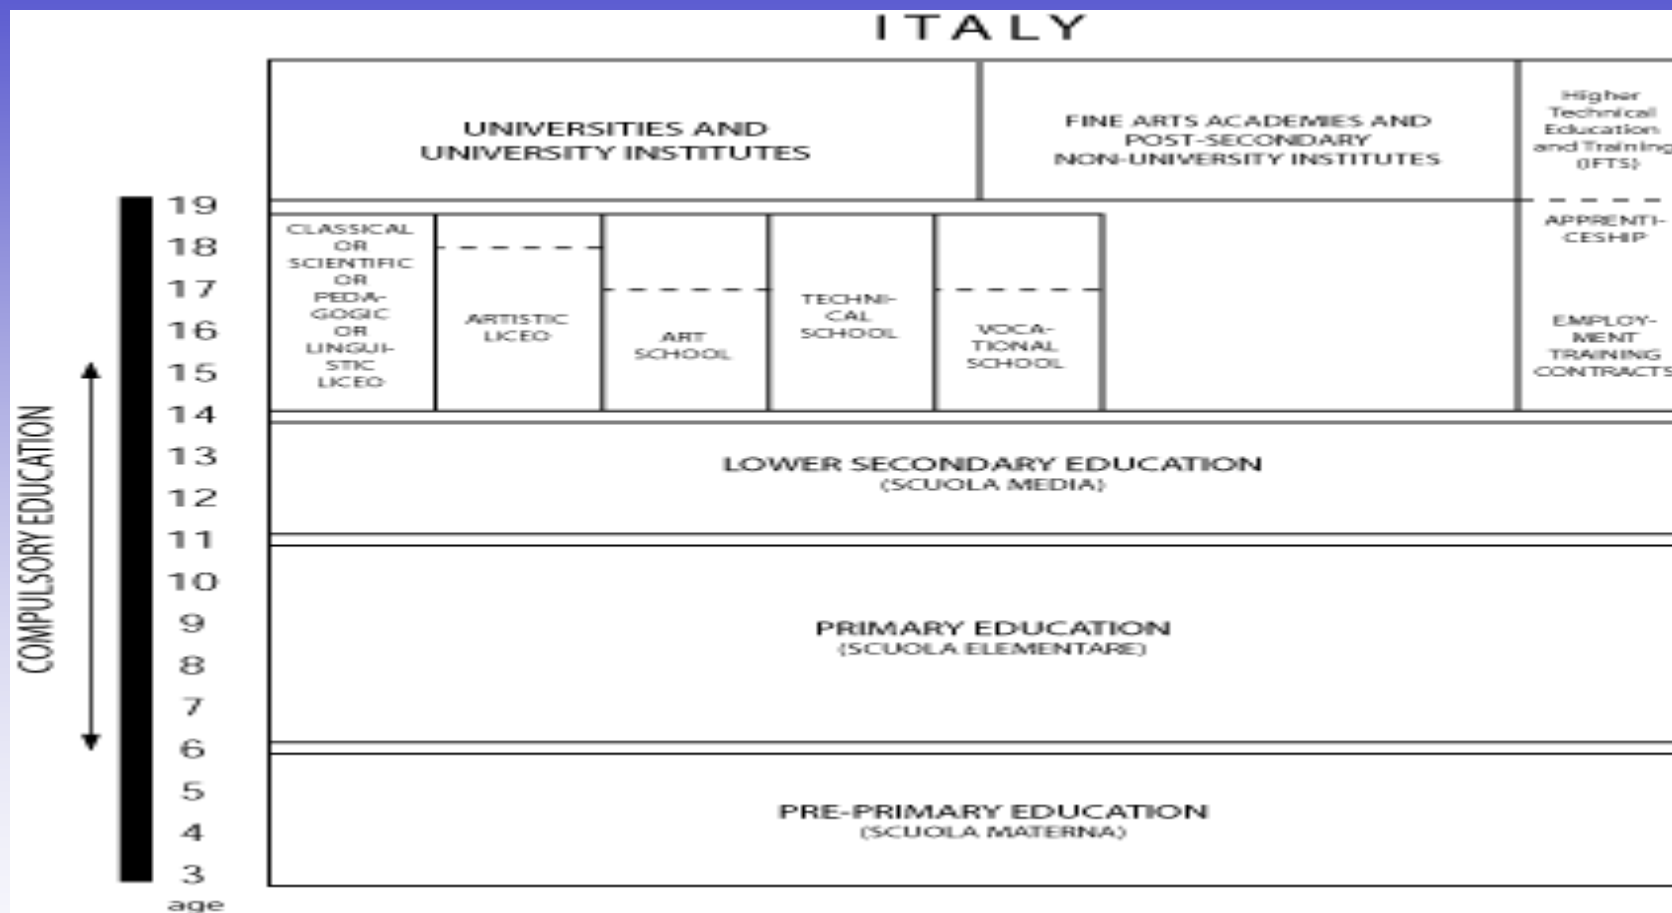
ITALY

UNIVERSITIES AND UNIVERSITY INSTITUTES

FINE ARTS ACADEMIES AND POST-SECONDARY NON-UNIVERSITY INSTITUTES

Higher Technical Education and Training (IFTS)

APPRENTICESHIP

EMPLOYMENT TRAINING CONTRACTS

CLASSICAL OR SCIENTIFIC OR PEDAGOGIC OR LINGUISTIC LICEO

ARTISTIC LICEO

ART SCHOOL

TECHNICAL SCHOOL

VOCATIONAL SCHOOL

LOWER SECONDARY EDUCATION
(SCUOLA MEDIA)

PRIMARY EDUCATION
(SCUOLA ELEMENTARE)

PRE-PRIMARY EDUCATION
(SCUOLA MATERNA)

COMPULSORY EDUCATION

19
18
17
16
15
14
13
12
11
10
9
8
7
6
5
4
3
age